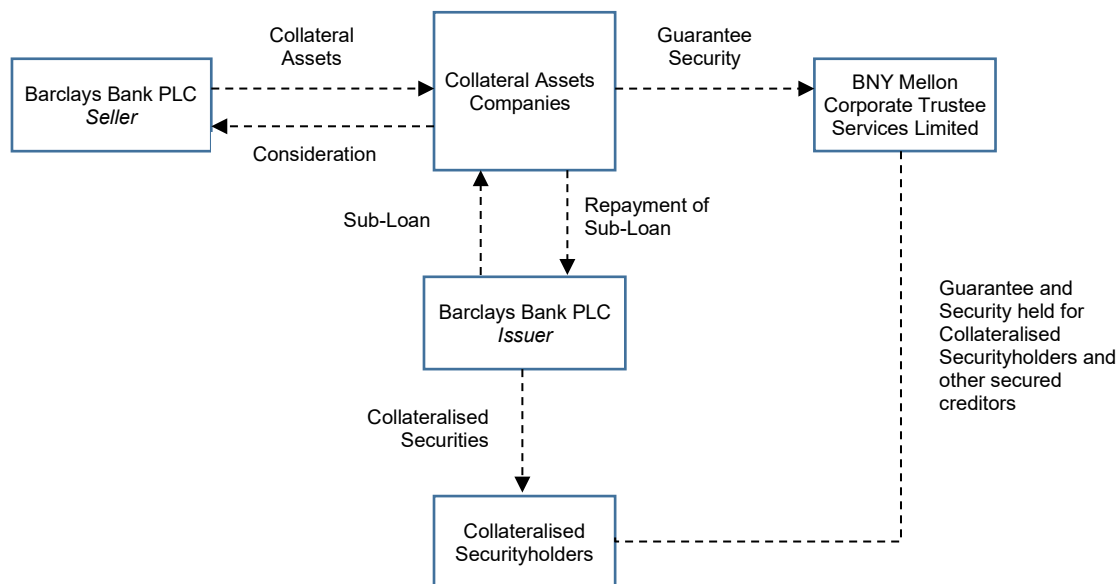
Collateral Assets

Guarantee Security

Barclays Bank PLC
*Seller*

Collateral Assets Companies

BNY Mellon Corporate Trustee Services Limited

Consideration

Sub-Loan

Repayment of Sub-Loan

Barclays Bank PLC
*Issuer*

Guarantee and Security held for Collateralised Securityholders and other secured creditors

Collateralised Securities

Collateralised Securityholders